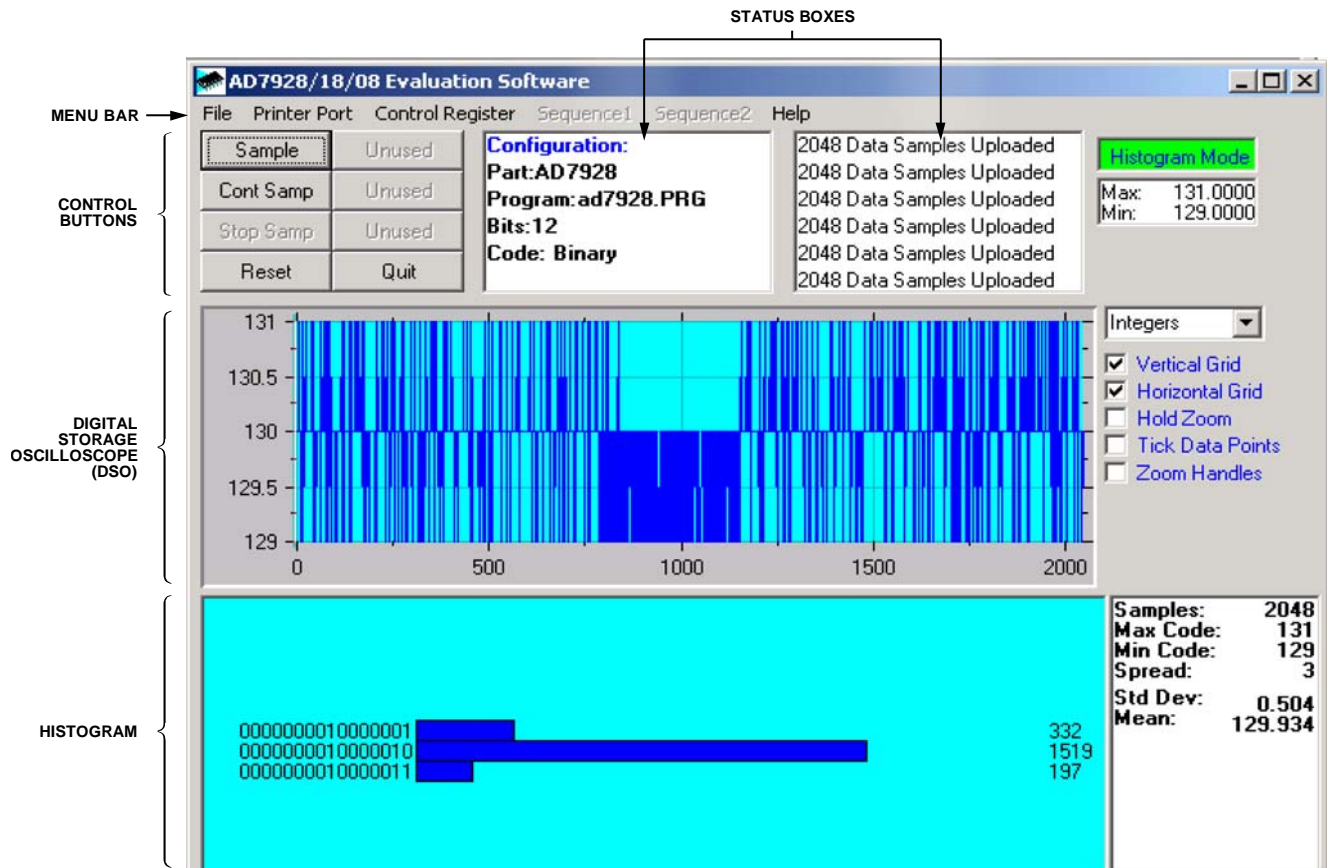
STATUS BOXES

AD7928/18/08 Evaluation Software

MENU BAR

File Printer Port Control Register Sequence1 Sequence2 Help

CONTROL BUTTONS

Sample
Unused
Cont Samp
Unused
Stop Samp
Unused
Reset
Quit

Configuration:
Part:AD7928
Program:ad7928.PRG
Bits:12
Code: Binary

2048 Data Samples Uploaded
2048 Data Samples Uploaded
2048 Data Samples Uploaded
2048 Data Samples Uploaded
2048 Data Samples Uploaded
2048 Data Samples Uploaded

Histogram Mode

Max: 131.0000
Min: 129.0000

DIGITAL STORAGE OSCILLOSCOPE (DSO)

131
130.5
130
129.5
129
0
500
1000
1500
2000

Integers

Vertical Grid
Horizontal Grid
Hold Zoom
Tick Data Points
Zoom Handles

HISTOGRAM

0000000010000001 332
0000000010000010 1519
0000000010000011 197

Samples: 2048
Max Code: 131
Min Code: 129
Spread: 3
Std Dev: 0.504
Mean: 129.934